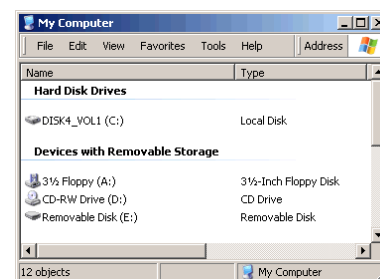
My Computer

File Edit View Favorites Tools Help Address

| Name | Type |
|---|---|
| **Hard Disk Drives** | |
| DISK4_VOL1 (C:) | Local Disk |
| **Devices with Removable Storage** | |
| 3½ Floppy (A:) | 3½-Inch Floppy Disk |
| CD-RW Drive (D:) | CD Drive |
| Removable Disk (E:) | Removable Disk |

12 objects My Computer